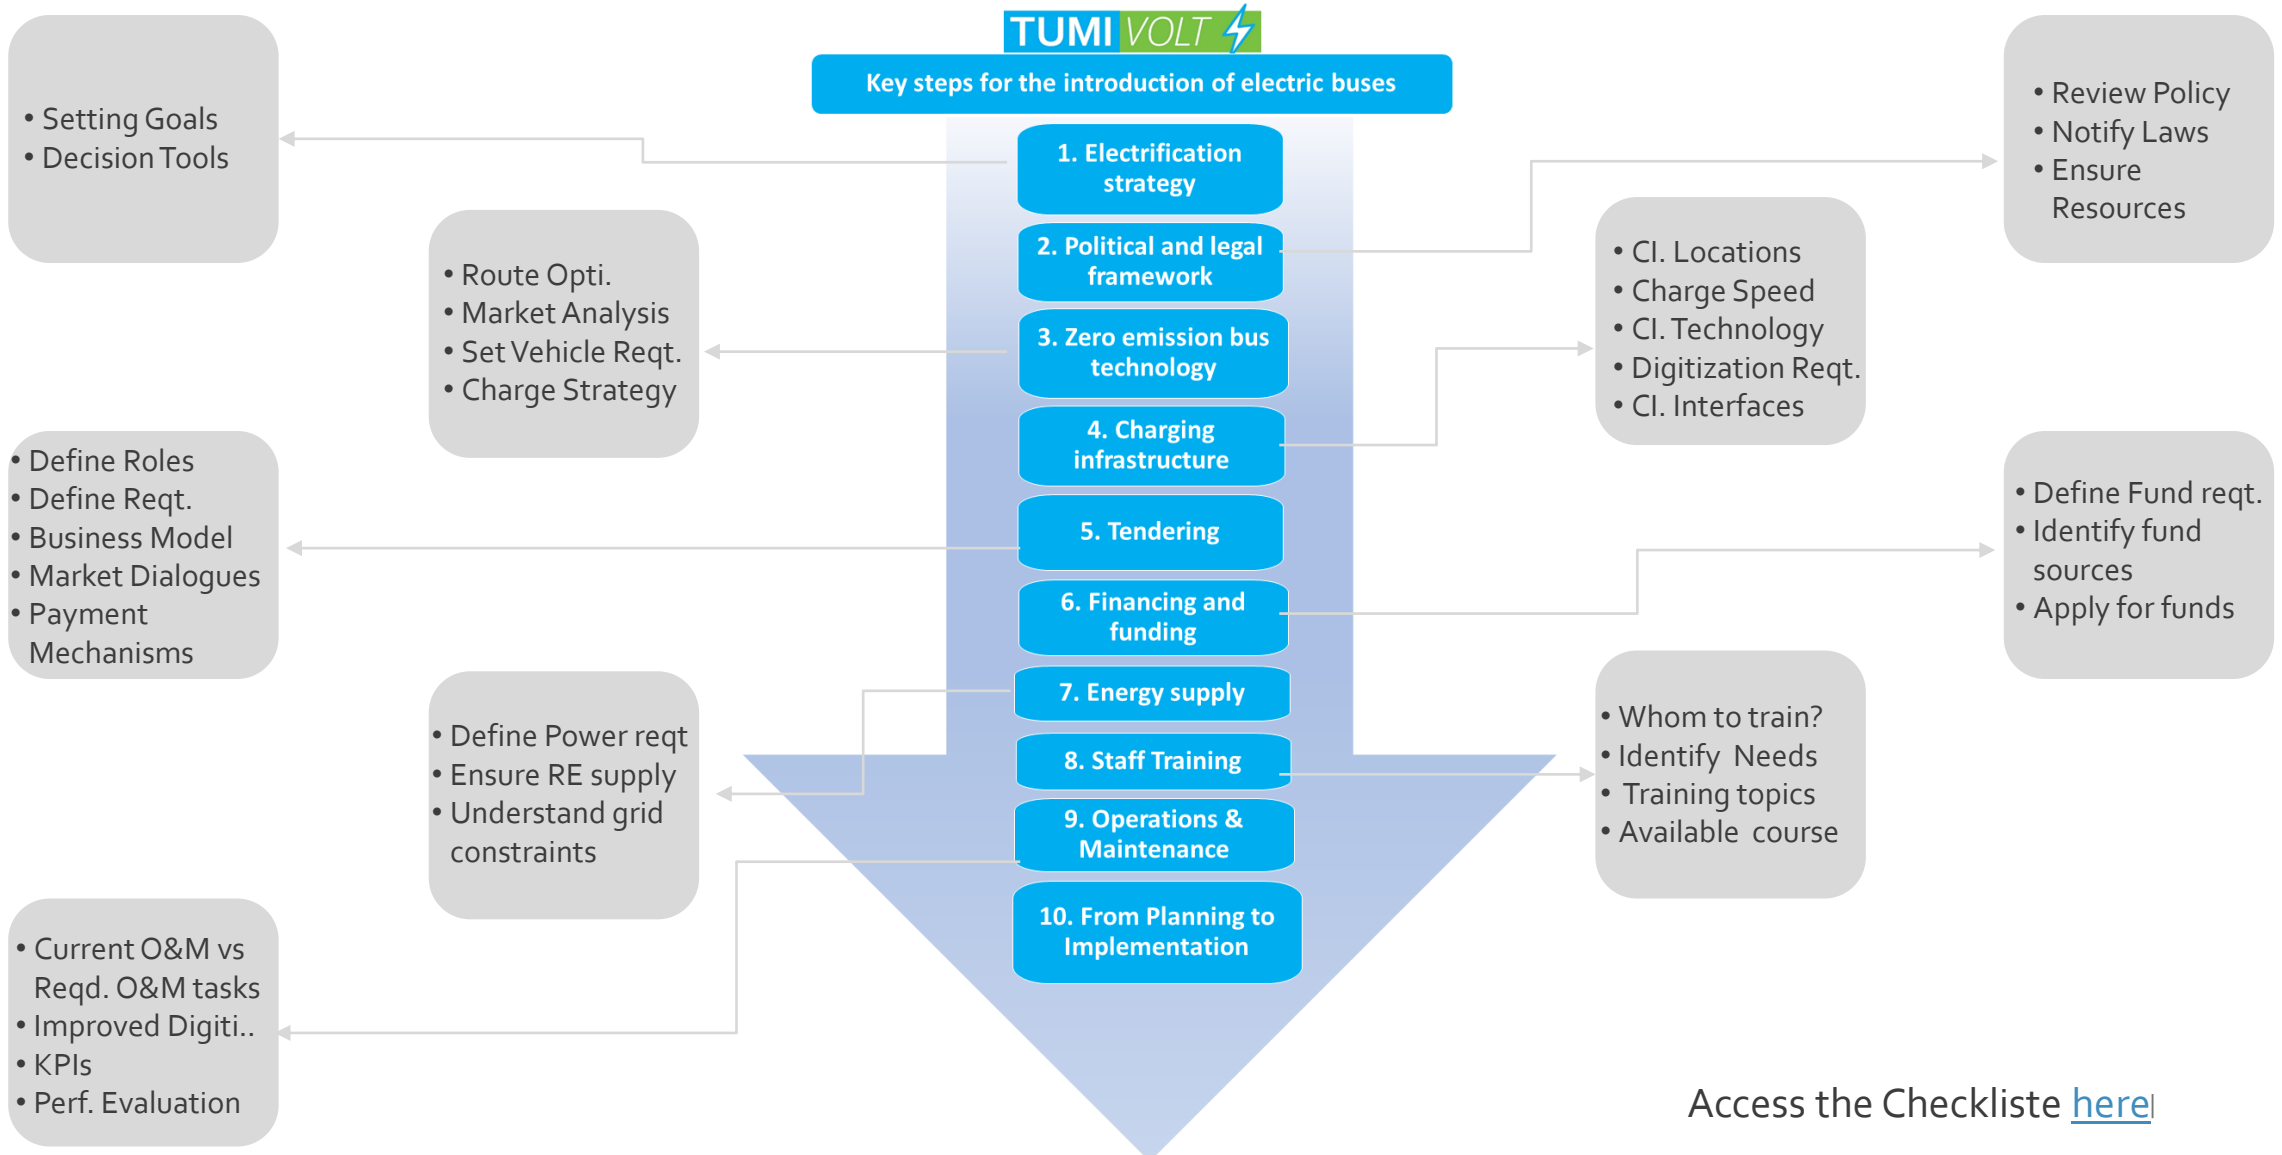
TUMI VOLT

Key steps for the introduction of electric buses

1. Electrification strategy

2. Political and legal framework

3. Zero emission bus technology

4. Charging infrastructure

5. Tendering

6. Financing and funding

7. Energy supply

8. Staff Training

9. Operations & Maintenance

10. From Planning to Implementation

• Setting Goals
• Decision Tools

• Route Opti.
• Market Analysis
• Set Vehicle Reqt.
• Charge Strategy

• Define Roles
• Define Reqt.
• Business Model
• Market Dialogues
• Payment Mechanisms

• Define Power reqt
• Ensure RE supply
• Understand grid constraints

• Current O&M vs Reqd. O&M tasks
• Improved Digiti..
• KPIs
• Perf. Evaluation

• Review Policy
• Notify Laws
• Ensure Resources

• CI. Locations
• Charge Speed
• CI. Technology
• Digitization Reqt.
• CI. Interfaces

• Define Fund reqt.
• Identify fund sources
• Apply for funds

• Whom to train?
• Identify Needs
• Training topics
• Available course

Access the Checkliste here